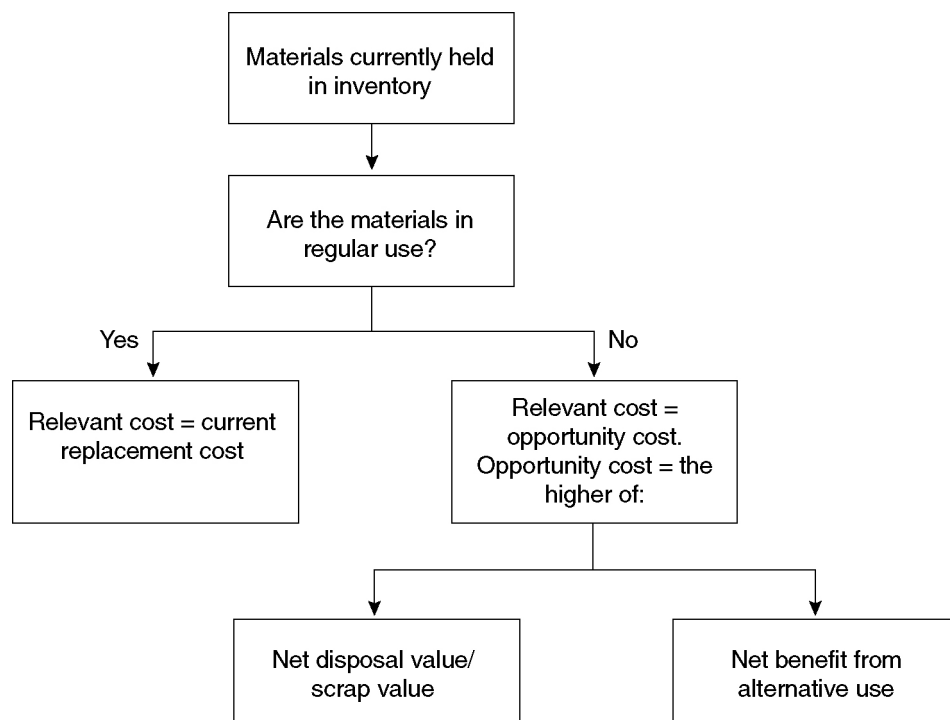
Materials currently held in inventory

Are the materials in regular use?

Yes

No

Relevant cost = current replacement cost

Relevant cost = opportunity cost. Opportunity cost = the higher of:

Net disposal value/ scrap value

Net benefit from alternative use